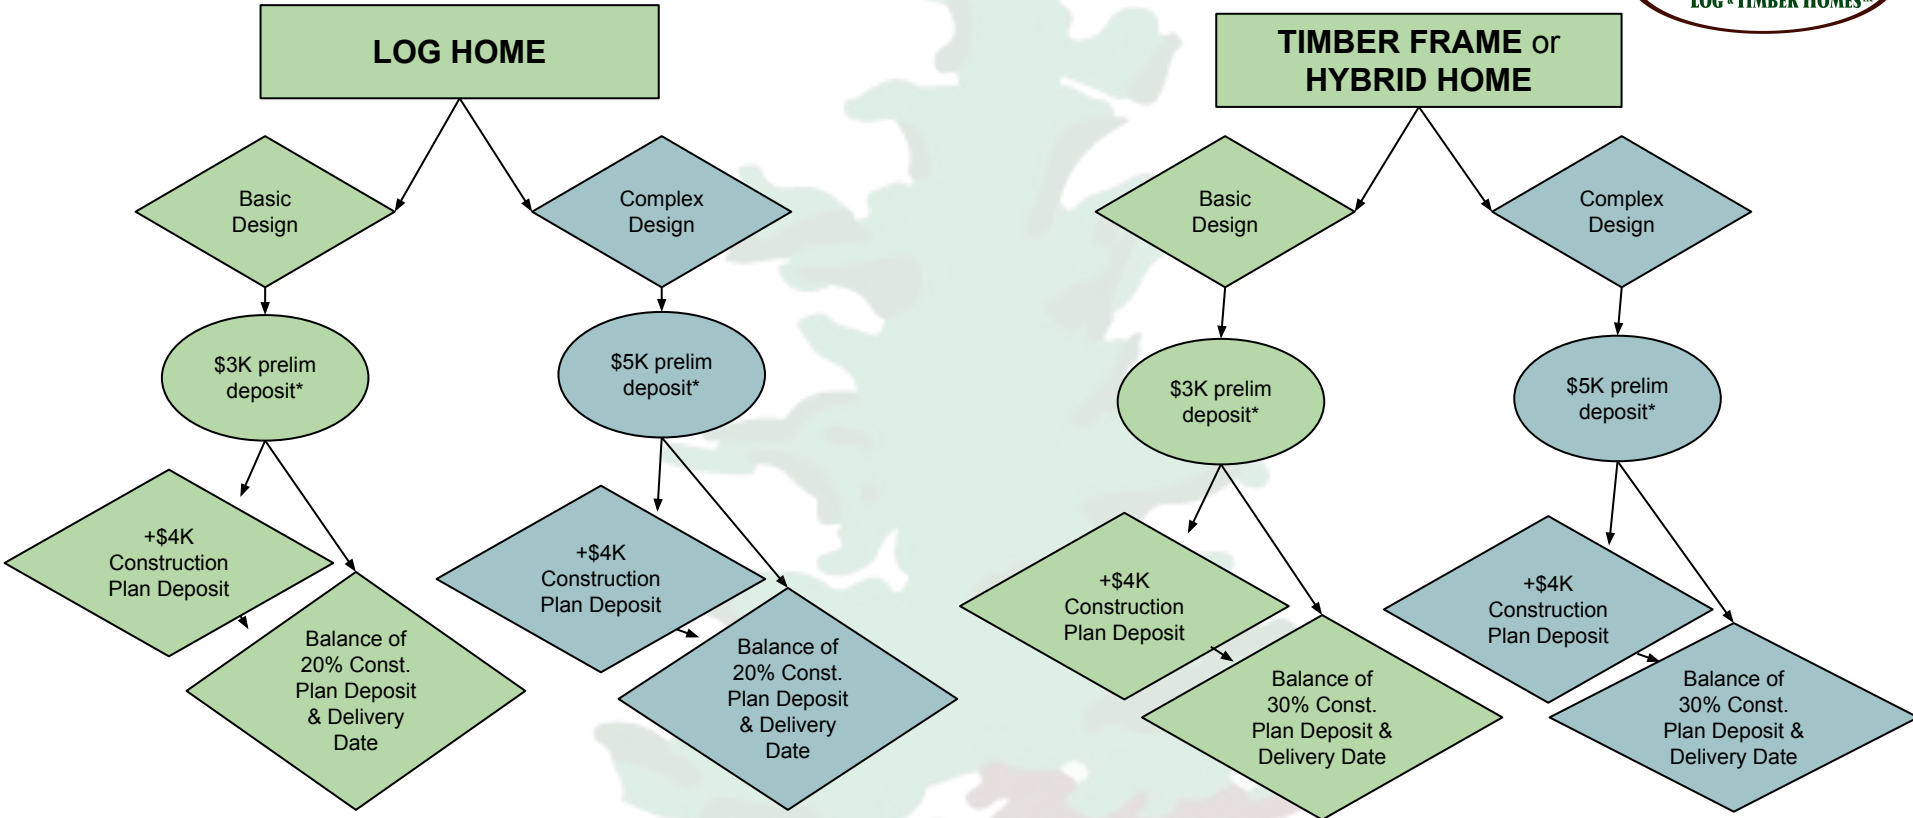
LOG & TIMBER HOMES

LOG HOME

Basic Design

Complex Design

\$3K prelim deposit*

\$5K prelim deposit*

+\$4K Construction Plan Deposit

Balance of 20% Const. Plan Deposit & Delivery Date

+\$4K Construction Plan Deposit

Balance of 20% Const. Plan Deposit & Delivery Date

TIMBER FRAME or HYBRID HOME

Basic Design

Complex Design

\$3K prelim deposit*

\$5K prelim deposit*

+\$4K Construction Plan Deposit

Balance of 30% Const. Plan Deposit & Delivery Date

+\$4K Construction Plan Deposit

Balance of 30% Const. Plan Deposit & Delivery Date